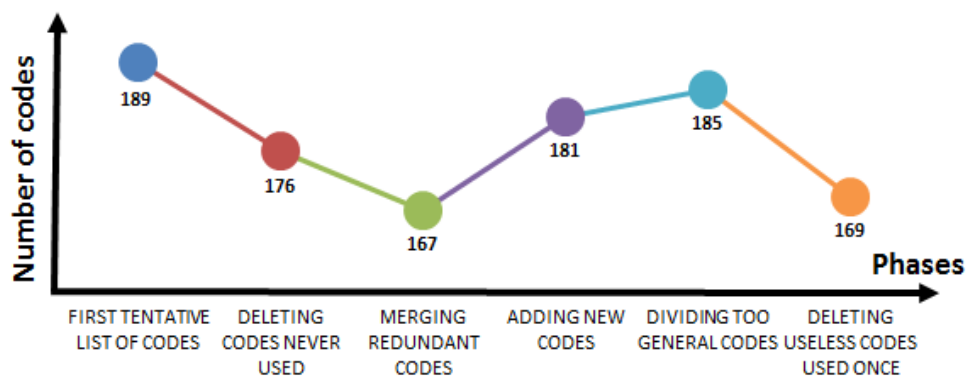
Number of codes

189

176

167

181

185

169

Phases

FIRST TENTATIVE LIST OF CODES

DELETING CODES NEVER USED

MERGING REDUNDANT CODES

ADDING NEW CODES

DIVIDING TOO GENERAL CODES

DELETING USELESS CODES USED ONCE